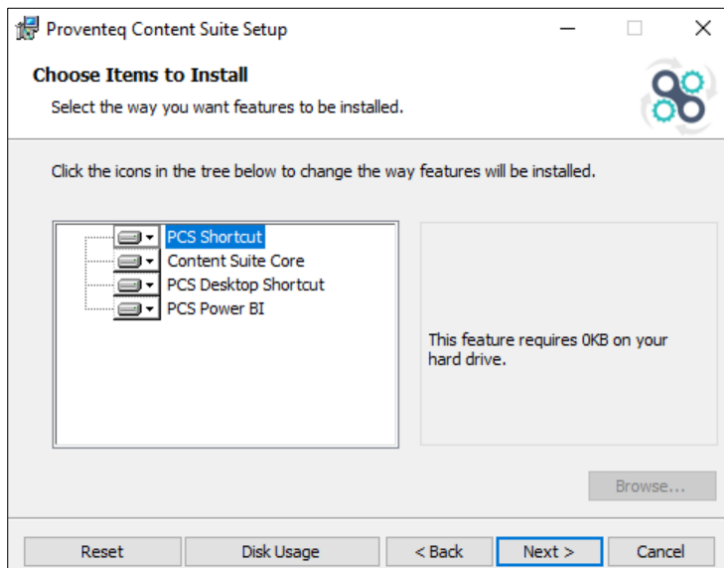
Proventeq Content Suite Setup

Choose Items to Install

Select the way you want features to be installed.

Click the icons in the tree below to change the way features will be installed.

PCS Shortcut
Content Suite Core
PCS Desktop Shortcut
PCS Power BI

This feature requires 0KB on your hard drive.

Browse...

Reset
Disk Usage
< Back
Next >
Cancel